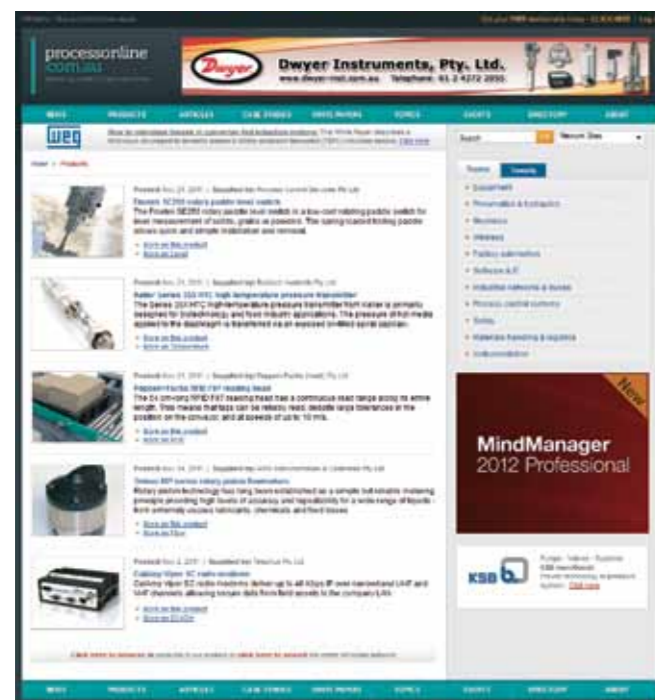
processonline
com.au

Dwyer Instruments, Pty. Ltd.
www.dwyer-inst.com.au Telephone: 61 2 4272 2055

NEWS PRODUCTS ARTICLES CASE STUDIES WHITE PAPERS TOPICS EVENTS DIRECTORY ABOUT

WEG

Home > Products

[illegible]
Search
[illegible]
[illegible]

Topics Trends

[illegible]
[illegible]
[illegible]
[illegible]
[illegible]
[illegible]
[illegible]
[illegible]
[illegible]
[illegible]
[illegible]
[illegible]

New
MindManager
2012 Professional

KSB
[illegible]

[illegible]

NEWS PRODUCTS ARTICLES CASE STUDIES WHITE PAPERS TOPICS EVENTS DIRECTORY ABOUT